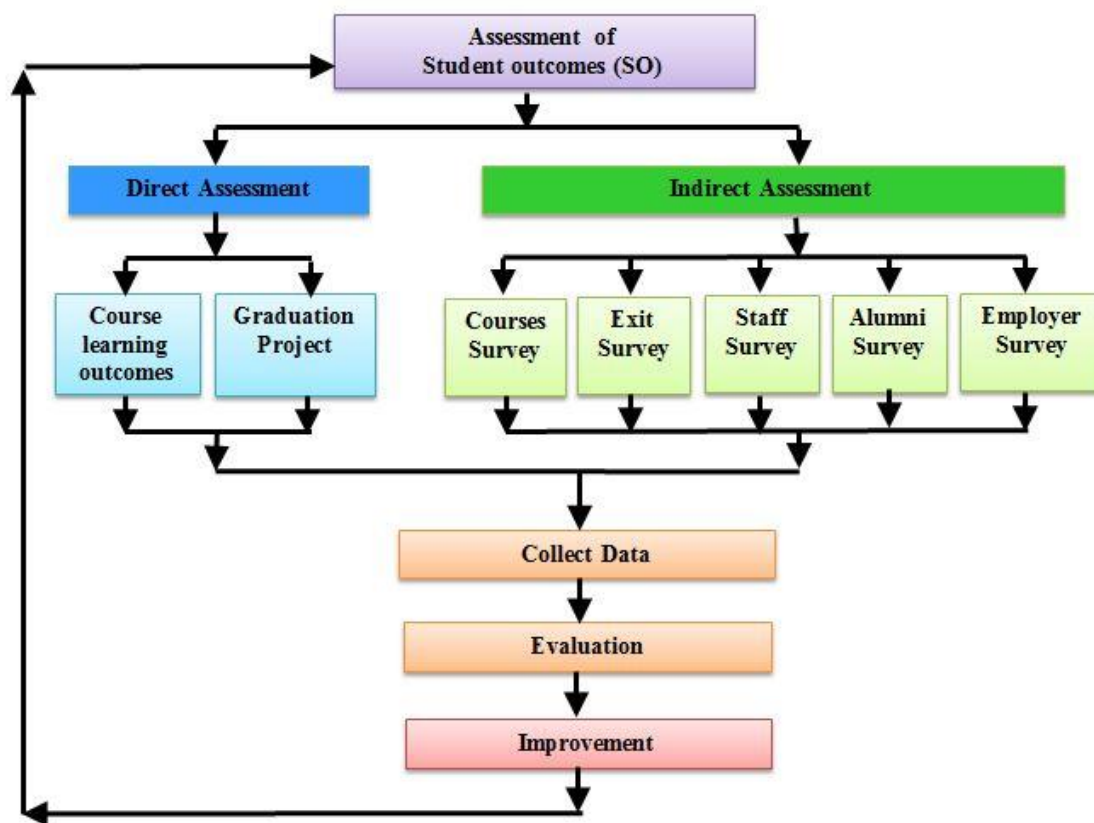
Assessment of Student outcomes (SO)

Direct Assessment

Indirect Assessment

Course learning outcomes

Graduation Project

Courses Survey

Exit Survey

Staff Survey

Alumni Survey

Employer Survey

Collect Data

Evaluation

Improvement